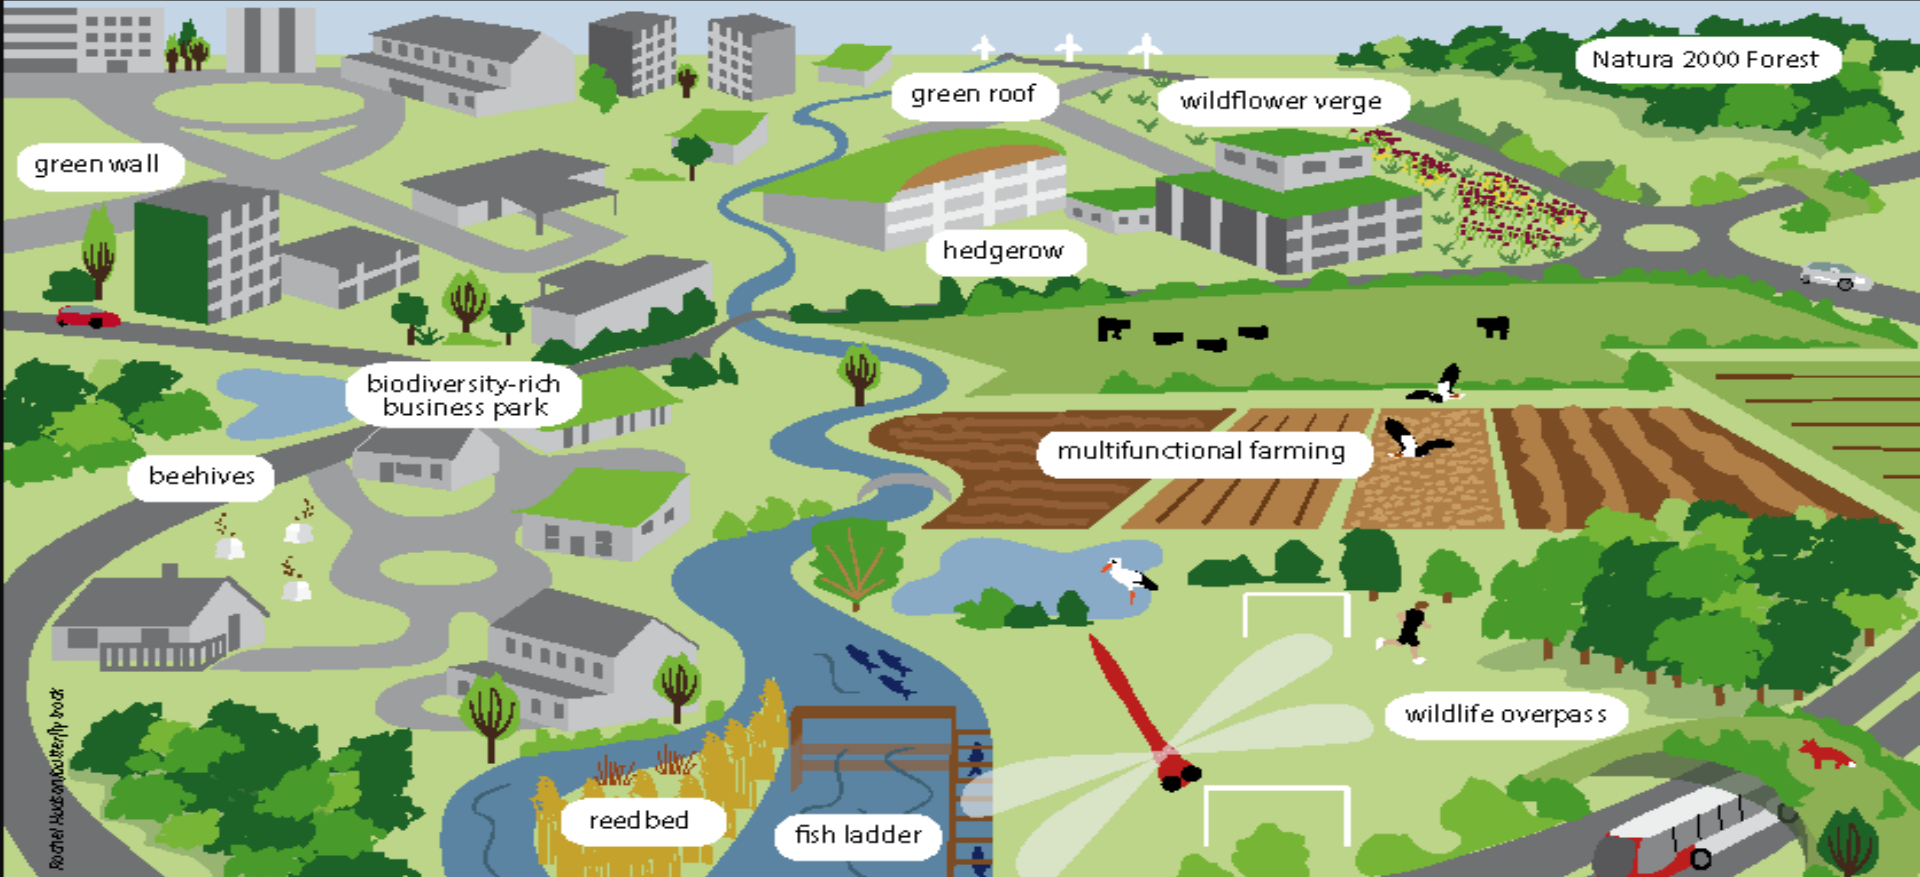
green roof

wildflower verge

Natura 2000 Forest

green wall

hedgerow

biodiversity-rich business park

multifunctional farming

beehives

wildlife overpass

reed bed

fish ladder

Rachel Hudson@butterfly-book